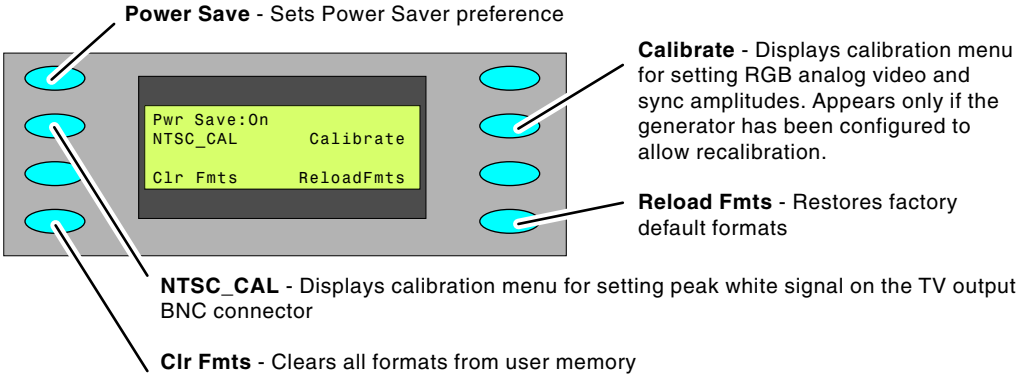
**Power Save** - Sets Power Saver preference

Pwr Save:On
NTSC_CAL Calibrate
Clr Fmts ReloadFmts

**Calibrate** - Displays calibration menu for setting RGB analog video and sync amplitudes. Appears only if the generator has been configured to allow recalibration.

**Reload Fmts** - Restores factory default formats

**NTSC_CAL** - Displays calibration menu for setting peak white signal on the TV output BNC connector

**Clr Fmts** - Clears all formats from user memory